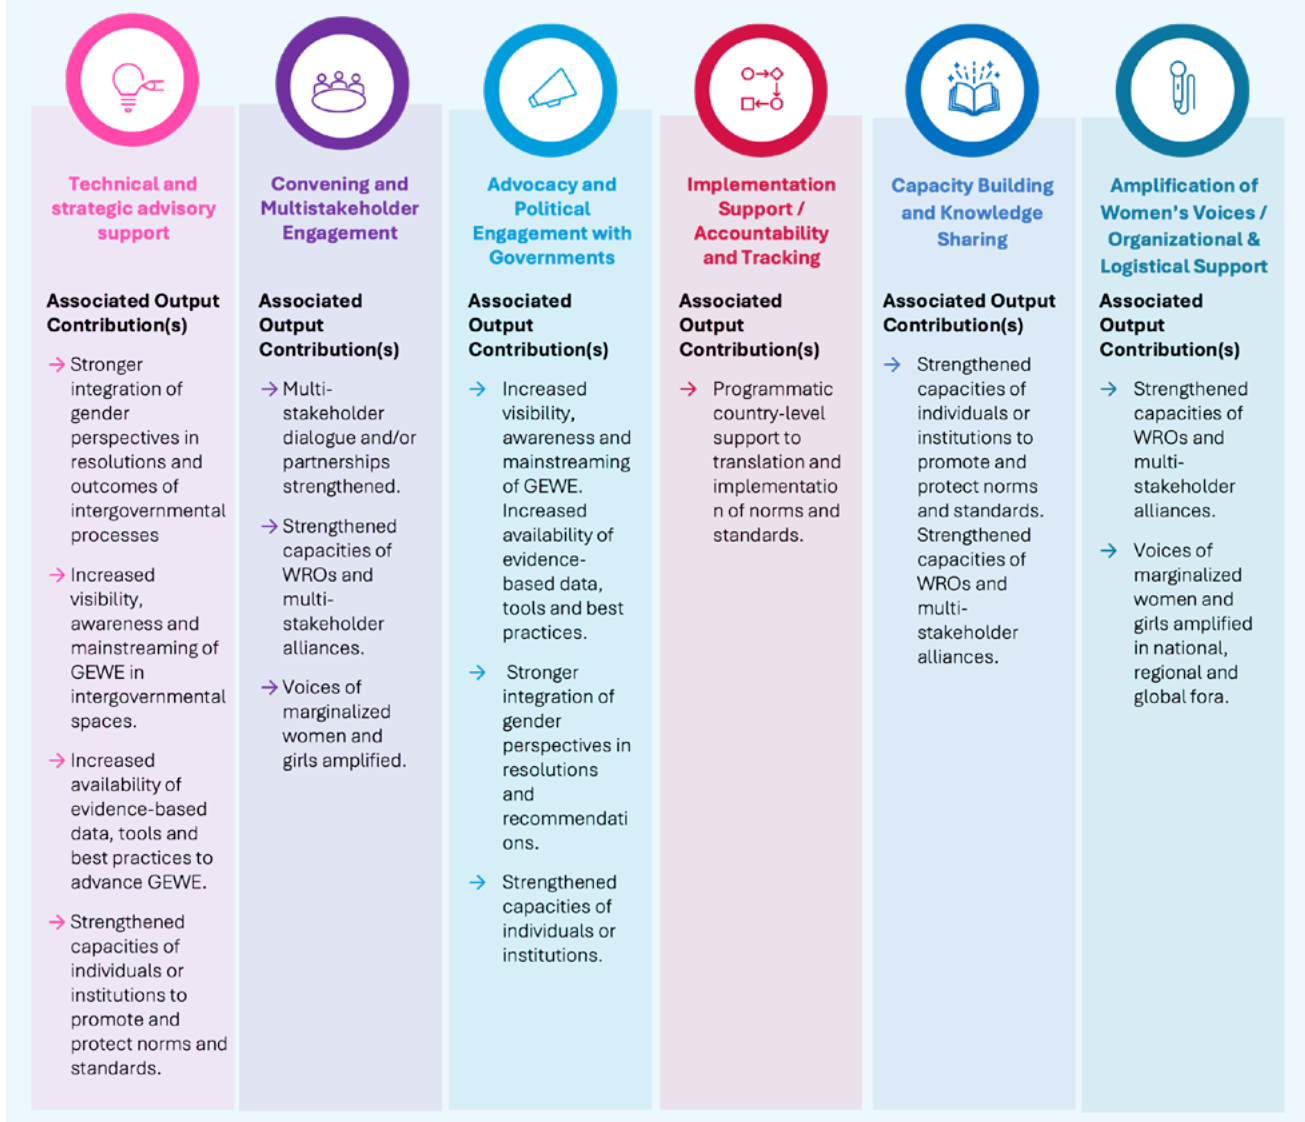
Technical and strategic advisory support

Associated Output Contribution(s)

→ Stronger integration of gender perspectives in resolutions and outcomes of intergovernmental processes

→ Increased visibility, awareness and mainstreaming of GEWE in intergovernmental spaces.

→ Increased availability of evidence-based data, tools and best practices to advance GEWE.

→ Strengthened capacities of individuals or institutions to promote and protect norms and standards.

Convening and Multistakeholder Engagement

Associated Output Contribution(s)

→ Multi-stakeholder dialogue and/or partnerships strengthened.

→ Strengthened capacities of WROs and multi-stakeholder alliances.

→ Voices of marginalized women and girls amplified.

Advocacy and Political Engagement with Governments

Associated Output Contribution(s)

→ Increased visibility, awareness and mainstreaming of GEWE. Increased availability of evidence-based data, tools and best practices.

→ Stronger integration of gender perspectives in resolutions and recommendati ons.

→ Strengthened capacities of individuals or institutions.

Implementation Support / Accountability and Tracking

Associated Output Contribution(s)

→ Programmatic country-level support to translation and implementatio n of norms and standards.

Capacity Building and Knowledge Sharing

Associated Output Contribution(s)

→ Strengthened capacities of individuals or institutions to promote and protect norms and standards. Strengthened capacities of WROs and multi-stakeholder alliances.

Amplification of Women's Voices / Organizational & Logistical Support

Associated Output Contribution(s)

→ Strengthened capacities of WROs and multi-stakeholder alliances.

→ Voices of marginalized women and girls amplified in national, regional and global fora.